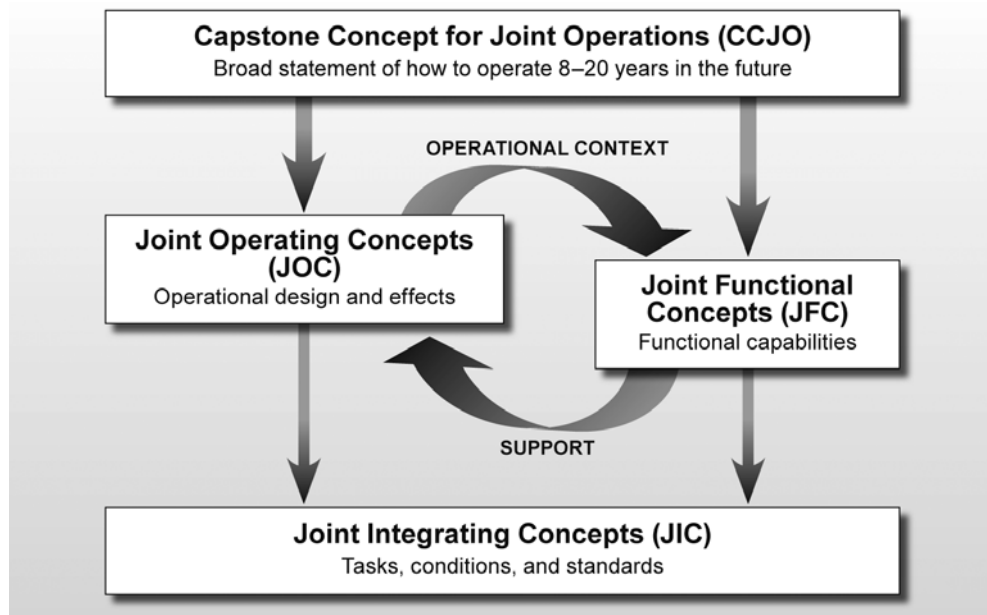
Capstone Concept for Joint Operations (CCJO)
Broad statement of how to operate 8–20 years in the future

OPERATIONAL CONTEXT

Joint Operating Concepts (JOC)
Operational design and effects

Joint Functional Concepts (JFC)
Functional capabilities

SUPPORT

Joint Integrating Concepts (JIC)
Tasks, conditions, and standards